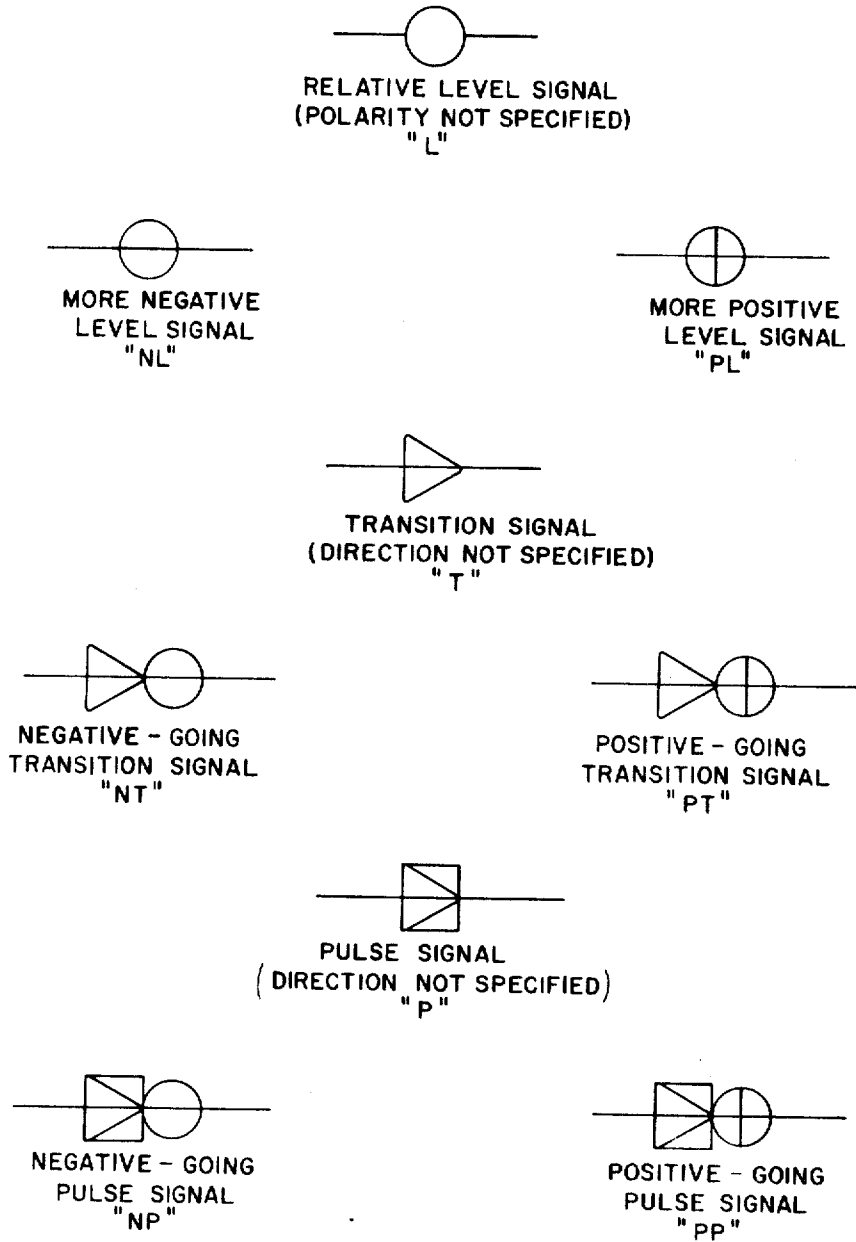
RELATIVE LEVEL SIGNAL
(POLARITY NOT SPECIFIED)
"L"

MORE NEGATIVE
LEVEL SIGNAL
"NL"

MORE POSITIVE
LEVEL SIGNAL
"PL"

TRANSITION SIGNAL
(DIRECTION NOT SPECIFIED)
"T"

NEGATIVE - GOING
TRANSITION SIGNAL
"NT"

POSITIVE - GOING
TRANSITION SIGNAL
"PT"

PULSE SIGNAL
(DIRECTION NOT SPECIFIED)
"P"

NEGATIVE - GOING
PULSE SIGNAL
"NP"

POSITIVE - GOING
PULSE SIGNAL
"PP"